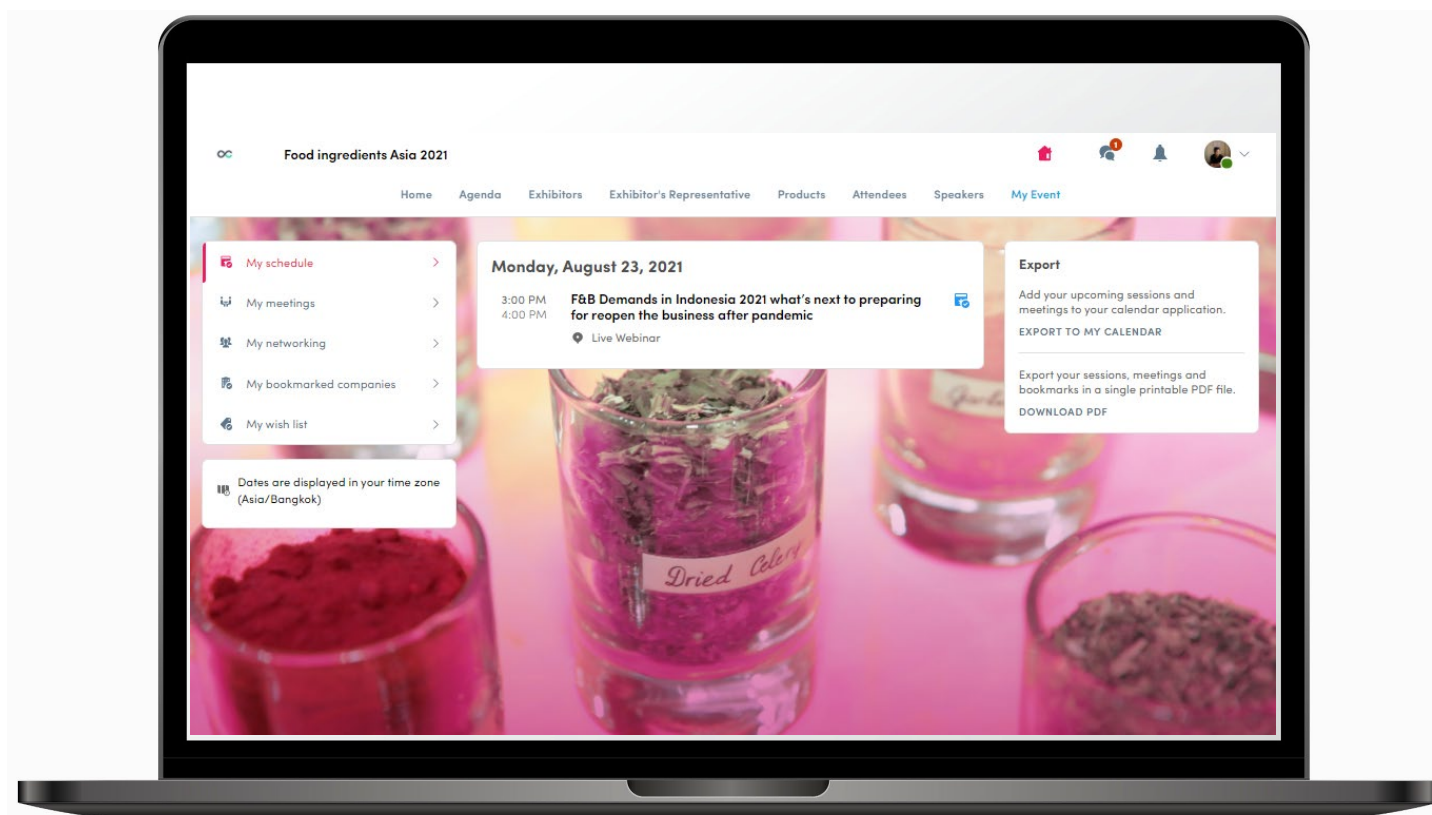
Food ingredients Asia 2021

1

Home Agenda Exhibitors Exhibitor's Representative Products Attendees Speakers My Event

My schedule >
My meetings >
My networking >
My bookmarked companies >
My wish list >

Dates are displayed in your time zone (Asia/Bangkok)

Monday, August 23, 2021

3:00 PM
4:00 PM
F&B Demands in Indonesia 2021 what's next to preparing for reopen the business after pandemic
Live Webinar

Export
Add your upcoming sessions and meetings to your calendar application.
EXPORT TO MY CALENDAR

Export your sessions, meetings and bookmarks in a single printable PDF file.
DOWNLOAD PDF

Dried Celery